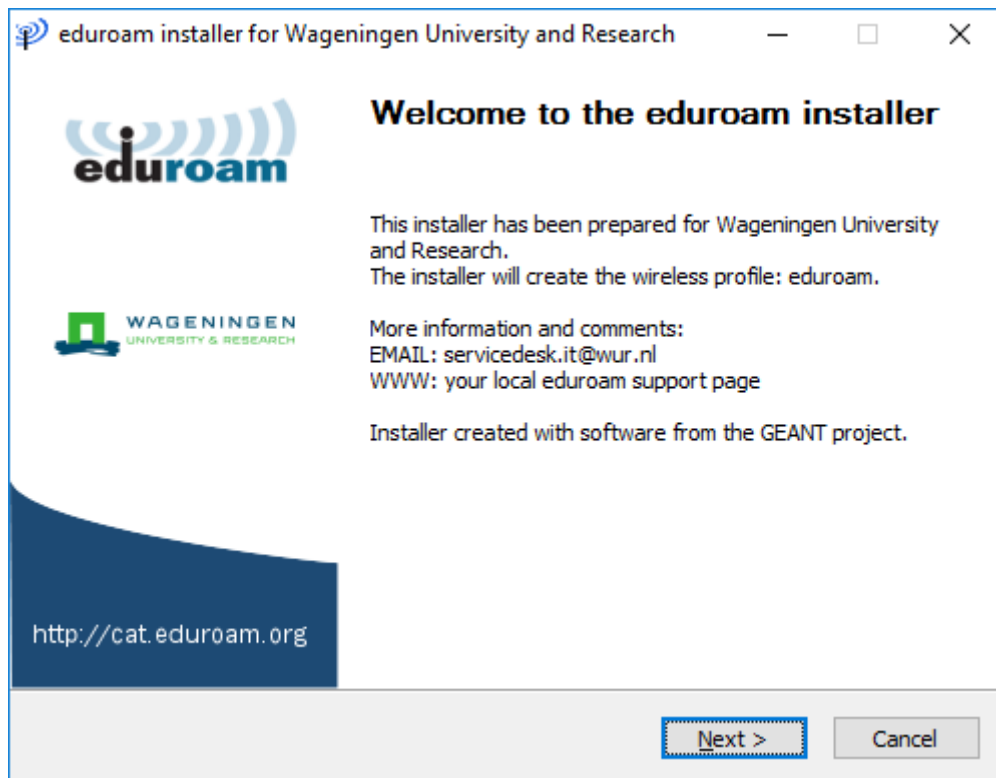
eduroam installer for Wageningen University and Research

eduroam

WAGENINGEN
UNIVERSITY & RESEARCH

http://cat.eduroam.org

Welcome to the eduroam installer

This installer has been prepared for Wageningen University and Research.
The installer will create the wireless profile: eduroam.

More information and comments:
EMAIL: servicedesk.it@wur.nl
WWW: your local eduroam support page

Installer created with software from the GEANT project.

Next >
Cancel